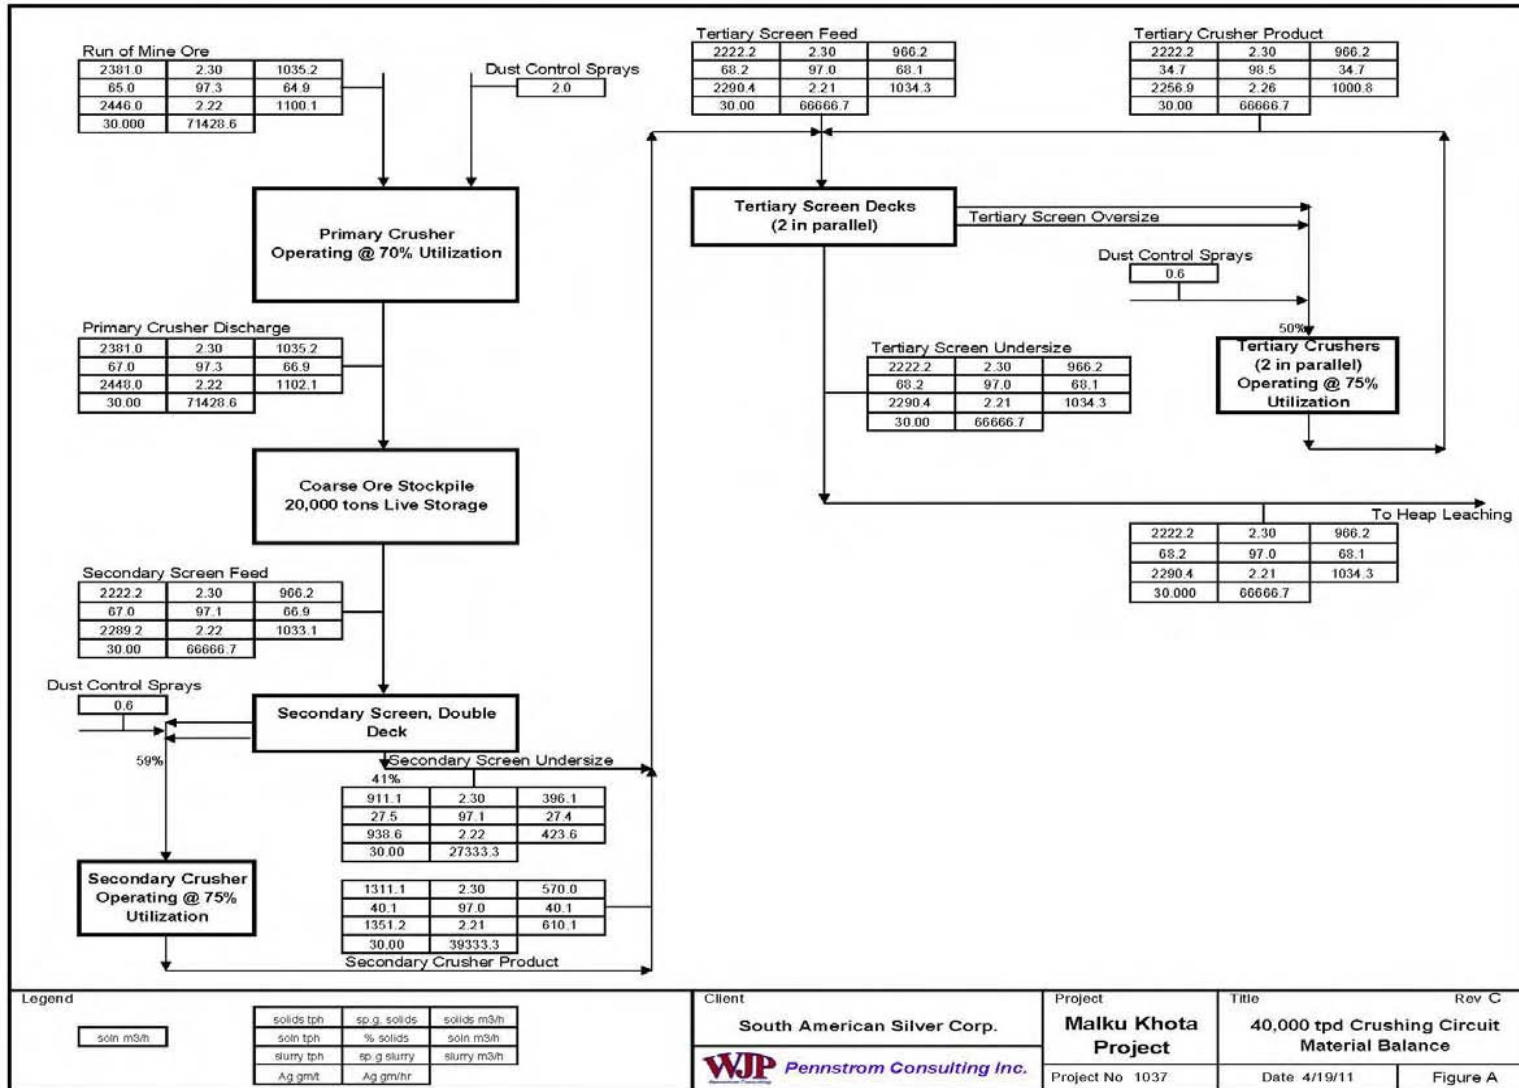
Run of Mine Ore

| 2381.0 | 2.30 | 1035.2 |
|---|---|---|
| 65.0 | 97.3 | 64.9 |
| 2446.0 | 2.22 | 1100.1 |
| 30.000 | 71428.6 | |

Dust Control Sprays

| 2.0 |
|---|

Primary Crusher Operating @ 70% Utilization

Primary Crusher Discharge

| 2381.0 | 2.30 | 1035.2 |
|---|---|---|
| 67.0 | 97.3 | 66.9 |
| 2448.0 | 2.22 | 1102.1 |
| 30.00 | 71428.6 | |

Coarse Ore Stockpile 20,000 tons Live Storage

Secondary Screen Feed

| 2222.2 | 2.30 | 966.2 |
|---|---|---|
| 67.0 | 97.1 | 66.9 |
| 2289.2 | 2.22 | 1033.1 |
| 30.00 | 66666.7 | |

Dust Control Sprays

| 0.6 |
|---|

Secondary Screen, Double Deck

59%

Secondary Screen Undersize

41%

| 911.1 | 2.30 | 396.1 |
|---|---|---|
| 27.5 | 97.1 | 27.4 |
| 938.6 | 2.22 | 423.6 |
| 30.00 | 27333.3 | |

Secondary Crusher Operating @ 75% Utilization

| 1311.1 | 2.30 | 570.0 |
|---|---|---|
| 40.1 | 97.0 | 40.1 |
| 1351.2 | 2.21 | 610.1 |
| 30.00 | 39333.3 | |

Secondary Crusher Product

Tertiary Screen Feed

| 2222.2 | 2.30 | 966.2 |
|---|---|---|
| 68.2 | 97.0 | 68.1 |
| 2290.4 | 2.21 | 1034.3 |
| 30.00 | 66666.7 | |

Tertiary Crusher Product

| 2222.2 | 2.30 | 966.2 |
|---|---|---|
| 34.7 | 98.5 | 34.7 |
| 2256.9 | 2.26 | 1000.8 |
| 30.00 | 66666.7 | |

Tertiary Screen Decks (2 in parallel)

Tertiary Screen Oversize

Dust Control Sprays

| 0.6 |
|---|

50%

Tertiary Crushers (2 in parallel) Operating @ 75% Utilization

Tertiary Screen Undersize

| 2222.2 | 2.30 | 966.2 |
|---|---|---|
| 68.2 | 97.0 | 68.1 |
| 2290.4 | 2.21 | 1034.3 |
| 30.00 | 66666.7 | |

To Heap Leaching

| 2222.2 | 2.30 | 966.2 |
|---|---|---|
| 68.2 | 97.0 | 68.1 |
| 2290.4 | 2.21 | 1034.3 |
| 30.000 | 66666.7 | |

Legend

| soln m3/h |
|---|

| solids tph | sp.g. solids | solids m3/h |
|---|---|---|
| soln tph | % solids | soln m3/h |
| slurry tph | sp.g slurry | slurry m3/h |
| Ag gm/t | Ag gm/hr | |

Client
South American Silver Corp.

WJP Pennstrom Consulting Inc.

Project
Malku Khota Project

Project No 1037

Title
Rev C
40,000 tpd Crushing Circuit Material Balance

Date 4/19/11

Figure A